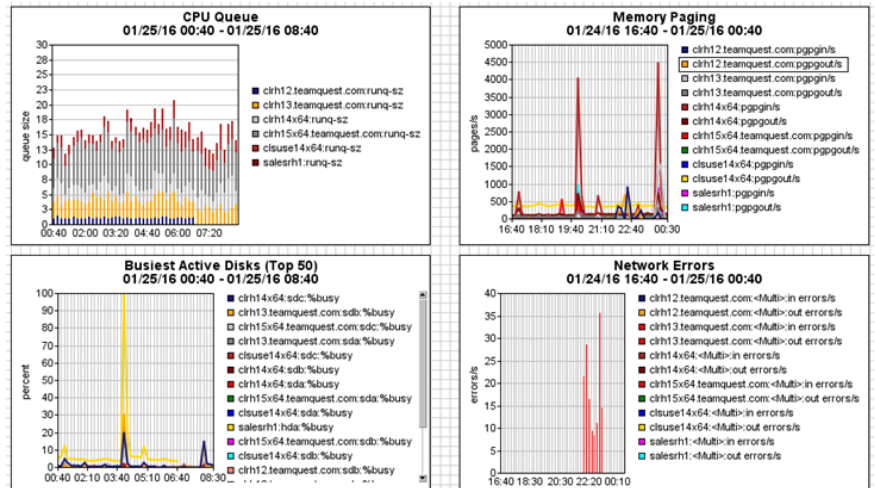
CPU Queue
01/25/16 00:40 - 01/25/16 08:40

30
28
26
24
22
20
18
17
15
13
11
9
7
5
3
0

queue size

00:40 02:00 03:20 04:40 06:00 07:20

clrh12.teamquest.com:runq-sz
clrh13.teamquest.com:runq-sz
clrh14x64:runq-sz
clrh15x64.teamquest.com:runq-sz
clsuse14x64:runq-sz
salesrh1:runq-sz

Memory Paging
01/24/16 16:40 - 01/25/16 00:40

5000
4500
4000
3500
3000
2500
2000
1500
1000
500
0

pages/s

16:40 18:10 19:40 21:10 22:40 00:30

clrh12.teamquest.com:pgpgin/s
clrh12.teamquest.com:pgpgout/s
clrh13.teamquest.com:pgpgin/s
clrh13.teamquest.com:pgpgout/s
clrh14x64:pgpgin/s
clrh14x64:pgpgout/s
clrh15x64.teamquest.com:pgpgin/s
clrh15x64.teamquest.com:pgpgout/s
clsuse14x64:pgpgin/s
clsuse14x64:pgpgout/s
salesrh1:pgpgin/s
salesrh1:pgpgout/s

Busiest Active Disks (Top 50)
01/25/16 00:40 - 01/25/16 08:40

100
90
80
70
60
50
40
30
20
10
0

percent

00:40 02:10 03:40 05:10 06:40 08:30

clrh14x64:sdc:%busy
clrh13.teamquest.com:sdb:%busy
clrh15x64.teamquest.com:sdc:%busy
clrh13.teamquest.com:sda:%busy
clsuse14x64:sdc:%busy
clrh14x64:sdb:%busy
clrh14x64:sda:%busy
clrh15x64.teamquest.com:sda:%busy
clsuse14x64:sda:%busy
salesrh1:hda:%busy
clrh15x64.teamquest.com:sdb:%busy
clsuse14x64:sdb:%busy
clrh12.teamquest.com:sdb:%busy

Network Errors
01/24/16 16:40 - 01/25/16 00:40

40
35
30
25
20
15
10
5
0

errors/s

16:40 18:30 20:30 22:20 00:10

clrh12.teamquest.com:<Multi>:in errors/s
clrh12.teamquest.com:<Multi>:out errors/s
clrh13.teamquest.com:<Multi>:in errors/s
clrh13.teamquest.com:<Multi>:out errors/s
clrh14x64:<Multi>:in errors/s
clrh14x64:<Multi>:out errors/s
clrh15x64.teamquest.com:<Multi>:in errors/s
clrh15x64.teamquest.com:<Multi>:out errors/s
clsuse14x64:<Multi>:in errors/s
clsuse14x64:<Multi>:out errors/s
salesrh1:<Multi>:in errors/s
salesrh1:<Multi>:out errors/s